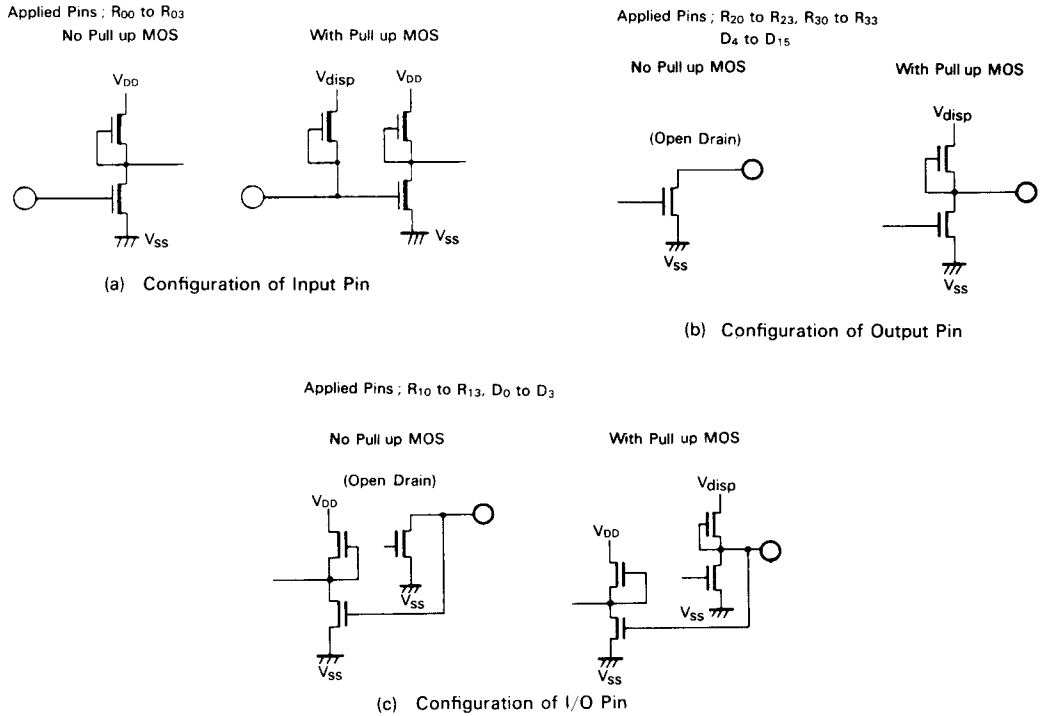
Applied Pins ; $R_{00}$ to $R_{03}$

No Pull up MOS

$V_{DD}$

$V_{SS}$

With Pull up MOS

$V_{disp}$

$V_{DD}$

$V_{SS}$

(a) Configuration of Input Pin

Applied Pins ; $R_{20}$ to $R_{23}$, $R_{30}$ to $R_{33}$ $D_4$ to $D_{15}$

No Pull up MOS

(Open Drain)

$V_{SS}$

With Pull up MOS

$V_{disp}$

$V_{SS}$

(b) Configuration of Output Pin

Applied Pins ; $R_{10}$ to $R_{13}$, $D_0$ to $D_3$

No Pull up MOS

(Open Drain)

$V_{DD}$

$V_{SS}$

$V_{SS}$

With Pull up MOS

$V_{disp}$

$V_{DD}$

$V_{SS}$

$V_{SS}$

(c) Configuration of I/O Pin